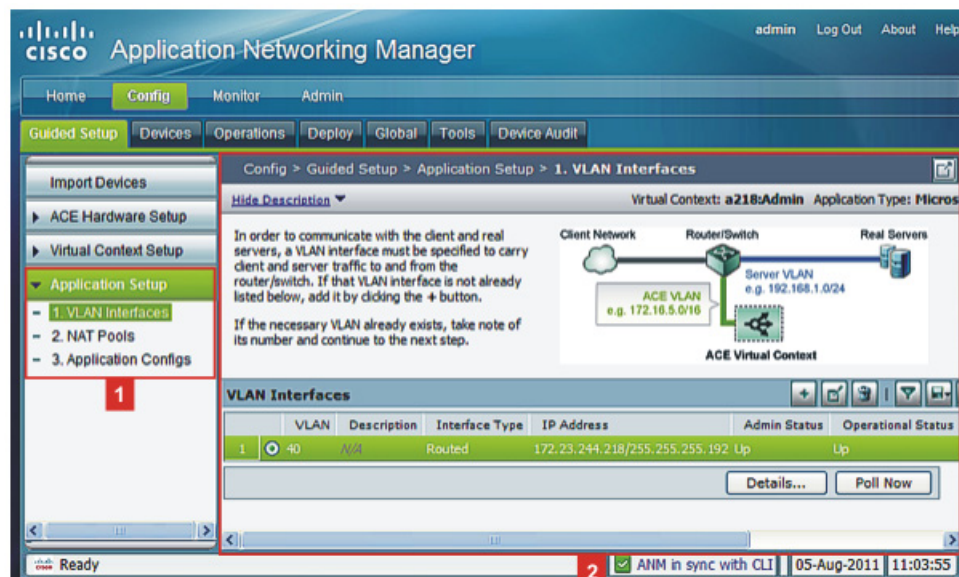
cisco Application Networking Manager

admin Log Out About Help

Home Config Monitor Admin

Guided Setup Devices Operations Deploy Global Tools Device Audit

Import Devices

ACE Hardware Setup

Virtual Context Setup

Application Setup

1. VLAN Interfaces

2. NAT Pools

3. Application Configs

1

Config > Guided Setup > Application Setup > 1. VLAN Interfaces

Hide Description

Virtual Context: a218:Admin Application Type: Micros

In order to communicate with the client and real servers, a VLAN interface must be specified to carry client and server traffic to and from the router/switch. If that VLAN interface is not already listed below, add it by clicking the + button.

If the necessary VLAN already exists, take note of its number and continue to the next step.

Client Network

Router/Switch

Real Servers

Server VLAN e.g. 192.168.1.0/24

ACE VLAN e.g. 172.16.5.0/16

ACE Virtual Context

VLAN Interfaces

| | | VLAN | Description | Interface Type | IP Address | Admin Status | Operational Status |
|---|---|---|---|---|---|---|---|
| 1 | | 40 | N/A | Routed | 172.23.244.218/255.255.255.192 | Up | Up |

Details... Poll Now

Ready

2

ANM in sync with CLI 05-Aug-2011 11:03:55